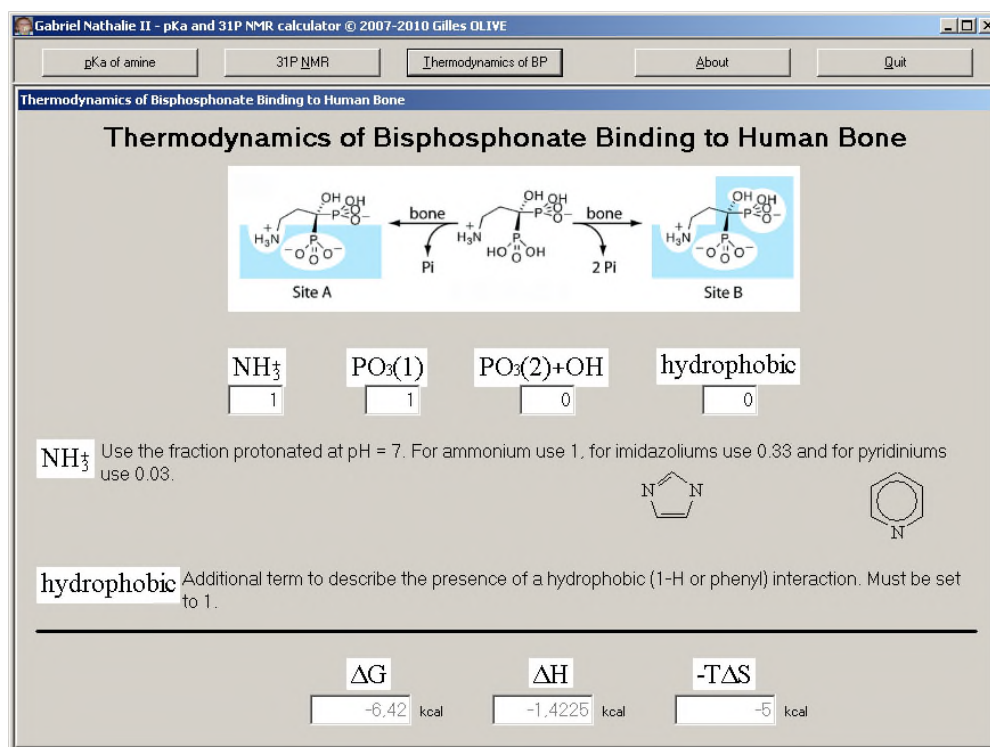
Gabriel Nathalie II - pKa and 31P NMR calculator © 2007-2010 Gilles OLIVE

pKa of amine | 31P NMR | Thermodynamics of BP | About | Quit

Thermodynamics of Bisphosphonate Binding to Human Bone

Thermodynamics of Bisphosphonate Binding to Human Bone

bone
bone
$H_3N^+$
OH OH
Pi
2 Pi
Site A
Site B

$NH_3^+$ $PO_3(1)$ $PO_3(2)$+OH hydrophobic
1 1 0 0

$NH_3^+$ Use the fraction protonated at pH = 7. For ammonium use 1, for imidazoliums use 0.33 and for pyridiniums use 0.03.

N N
N

hydrophobic Additional term to describe the presence of a hydrophobic (1-H or phenyl) interaction. Must be set to 1.

ΔG ΔH -TΔS
-6,42 kcal -1,4225 kcal -5 kcal